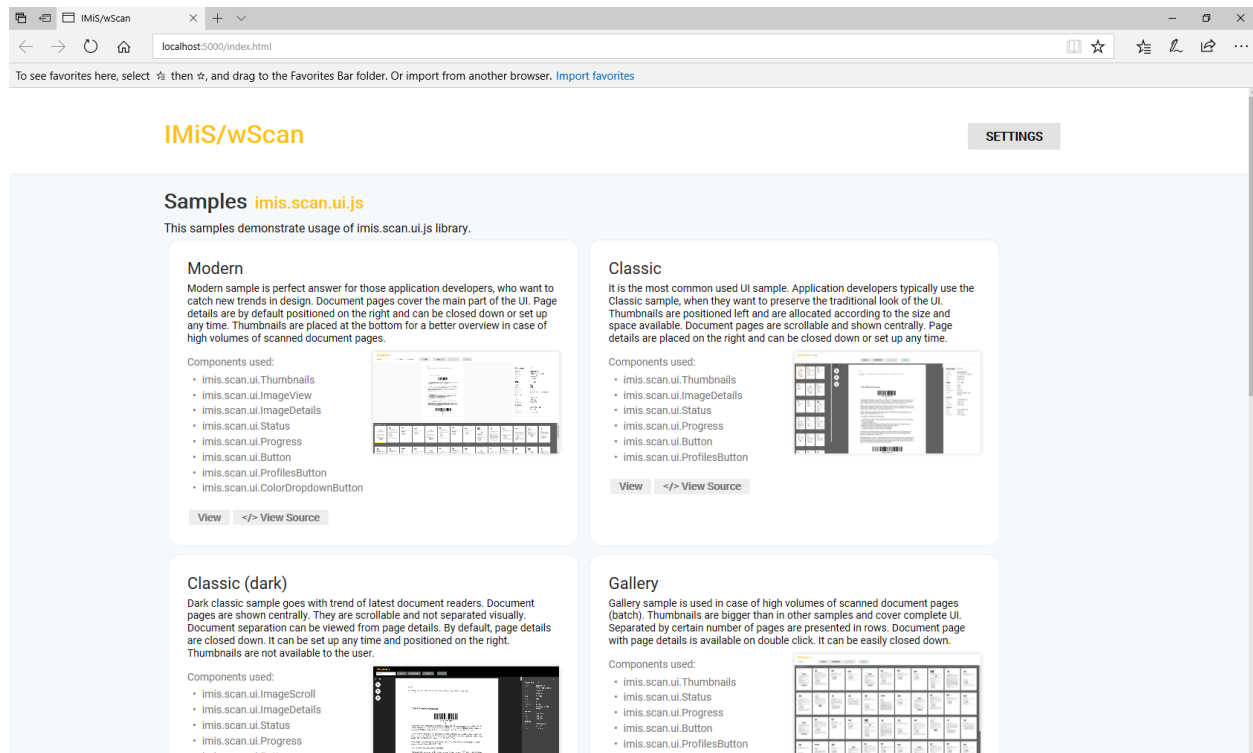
IMiS/wScan

localhost:5000/index.html

To see favorites here, select ☆ then ☆, and drag to the Favorites Bar folder. Or import from another browser. Import favorites

IMiS/wScan

SETTINGS

Samples imis.scan.ui.js

This samples demonstrate usage of imis.scan.ui.js library.

Modern

Modern sample is perfect answer for those application developers, who want to catch new trends in design. Document pages cover the main part of the UI. Page details are by default positioned on the right and can be closed down or set up any time. Thumbnails are placed at the bottom for a better overview in case of high volumes of scanned document pages.

Components used:

- imis.scan.ui.Thumbnails
- imis.scan.ui.ImageView
- imis.scan.ui.ImageDetails
- imis.scan.ui.Status
- imis.scan.ui.Progress
- imis.scan.ui.Button
- imis.scan.ui.ProfilesButton
- imis.scan.ui.ColorDropdownButton

View  </> View Source

Classic

It is the most common used UI sample. Application developers typically use the Classic sample, when they want to preserve the traditional look of the UI. Thumbnails are positioned left and are allocated according to the size and space available. Document pages are scrollable and shown centrally. Page details are placed on the right and can be closed down or set up any time.

Components used:

- imis.scan.ui.Thumbnails
- imis.scan.ui.ImageDetails
- imis.scan.ui.Status
- imis.scan.ui.Progress
- imis.scan.ui.Button
- imis.scan.ui.ProfilesButton

View  </> View Source

Classic (dark)

Dark classic sample goes with trend of latest document readers. Document pages are shown centrally. They are scrollable and not separated visually. Document separation can be viewed from page details. By default, page details are closed down. It can be set up any time and positioned on the right. Thumbnails are not available to the user.

Components used:

- imis.scan.ui.ImageScroll
- imis.scan.ui.ImageDetails
- imis.scan.ui.Status
- imis.scan.ui.Progress

Gallery

Gallery sample is used in case of high volumes of scanned document pages (batch). Thumbnails are bigger than in other samples and cover complete UI. Separated by certain number of pages are presented in rows. Document page with page details is available on double click. It can be easily closed down.

Components used:

- imis.scan.ui.Thumbnails
- imis.scan.ui.Status
- imis.scan.ui.Progress
- imis.scan.ui.Button
- imis.scan.ui.ProfilesButton